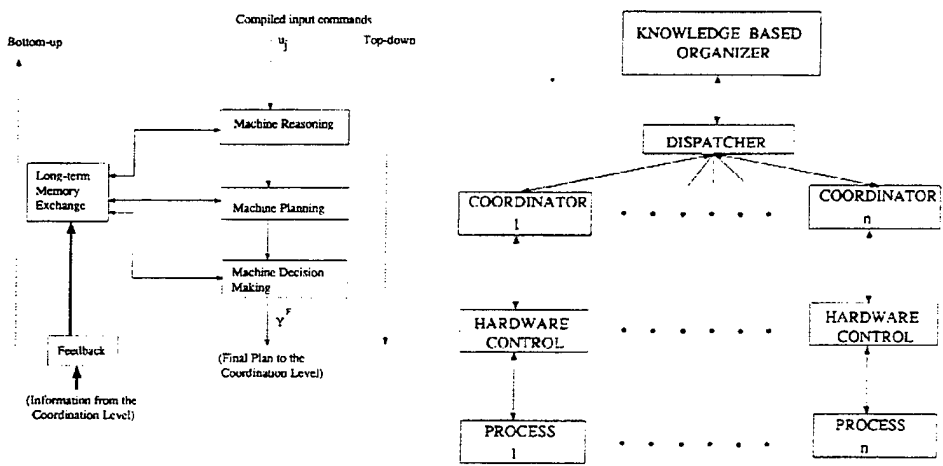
Compiled input commands

Bottom-up

$u_j$

Top-down

Machine Reasoning

Long-term Memory Exchange

Machine Planning

Machine Decision Making

$Y^F$

Feedback

(Final Plan to the Coordination Level)

(Information from the Coordination Level)

KNOWLEDGE BASED ORGANIZER

DISPATCHER

COORDINATOR 1

COORDINATOR n

HARDWARE CONTROL

HARDWARE CONTROL

PROCESS 1

PROCESS n